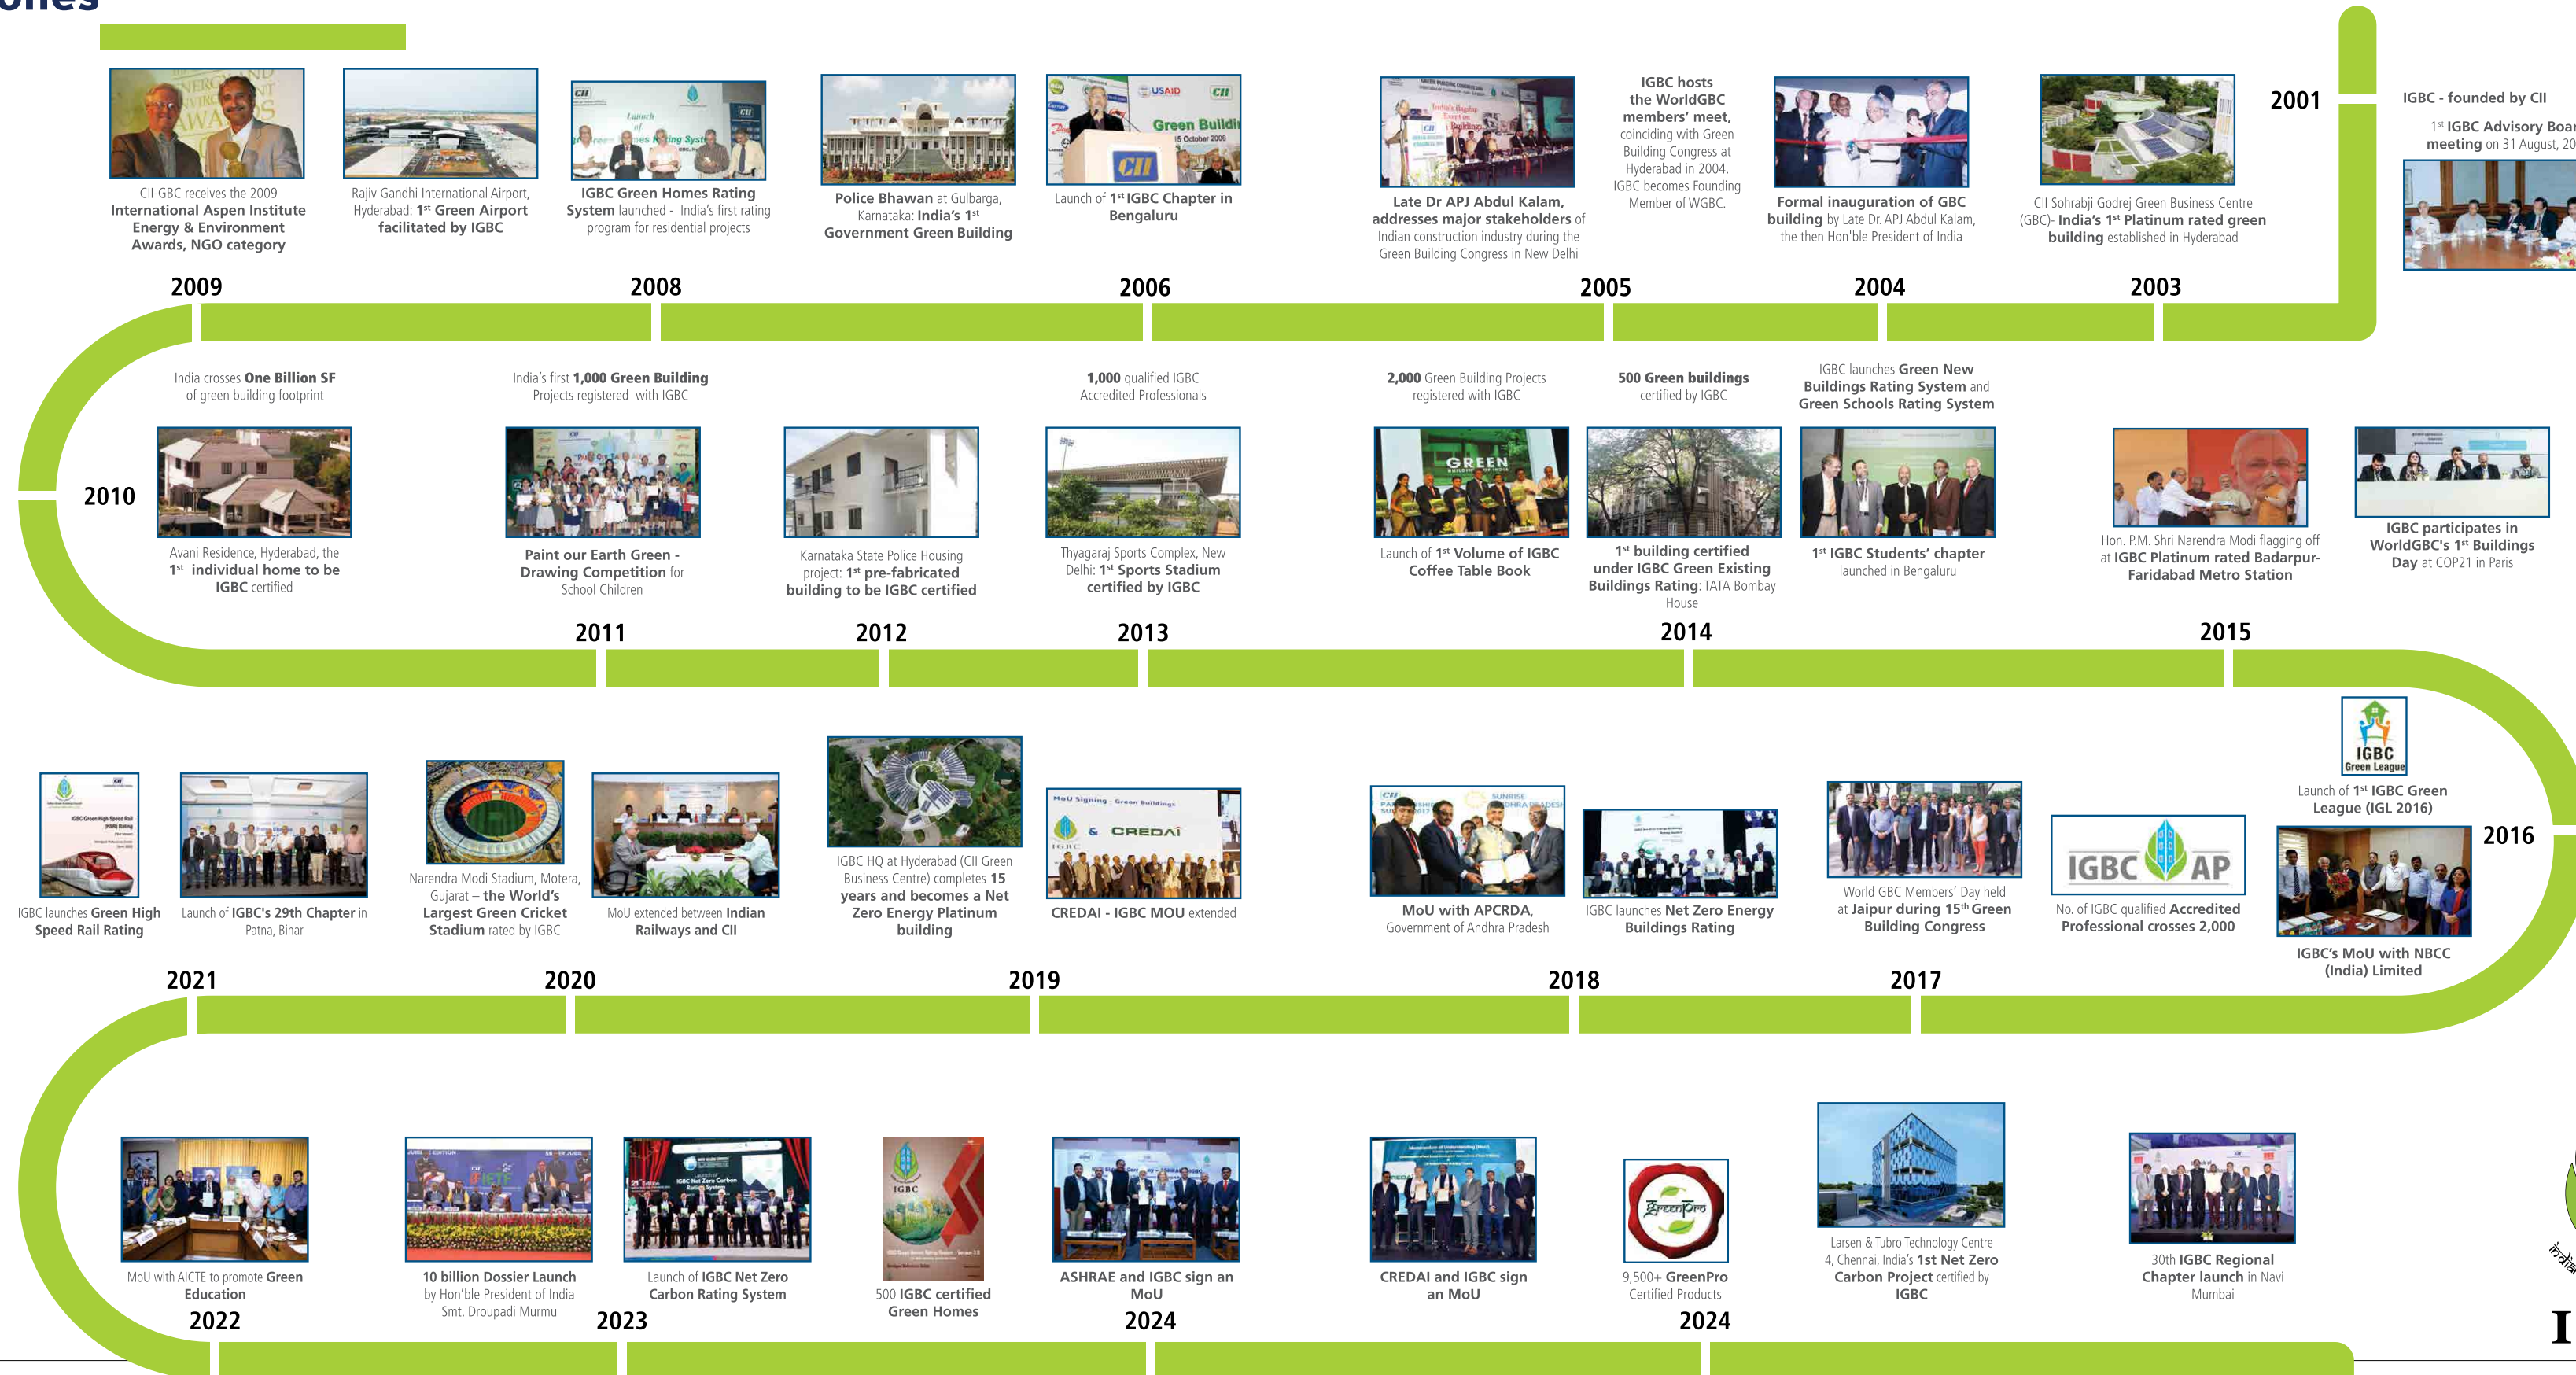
ones

2001

IGBC - founded by CII

$1^{st}$ IGBC Advisory Boar meeting on 31 August, 20

CII Sohrabji Godrej Green Business Centre (GBC)- India's $1^{st}$ Platinum rated green building established in Hyderabad

Formal inauguration of GBC building by Late Dr. APJ Abdul Kalam, the then Hon'ble President of India

IGBC hosts the WorldGBC members' meet, coinciding with Green Building Congress at Hyderabad in 2004. IGBC becomes Founding Member of WGBC.

Late Dr APJ Abdul Kalam, addresses major stakeholders of Indian construction industry during the Green Building Congress in New Delhi

Launch of $1^{st}$ IGBC Chapter in Bengaluru

Police Bhawan at Gulbarga, Karnataka: India's $1^{st}$ Government Green Building

IGBC Green Homes Rating System launched - India's first rating program for residential projects

Rajiv Gandhi International Airport, Hyderabad: $1^{st}$ Green Airport facilitated by IGBC

CII-GBC receives the 2009 International Aspen Institute Energy & Environment Awards, NGO category

2009

2008

2006

2005

2004

2003

2010

India crosses One Billion SF of green building footprint

Avani Residence, Hyderabad, the $1^{st}$ individual home to be IGBC certified

India's first 1,000 Green Building Projects registered with IGBC

Paint our Earth Green - Drawing Competition for School Children

Karnataka State Police Housing project: $1^{st}$ pre-fabricated building to be IGBC certified

1,000 qualified IGBC Accredited Professionals

Thyagaraj Sports Complex, New Delhi: $1^{st}$ Sports Stadium certified by IGBC

2,000 Green Building Projects registered with IGBC

Launch of $1^{st}$ Volume of IGBC Coffee Table Book

500 Green buildings certified by IGBC

$1^{st}$ building certified under IGBC Green Existing Buildings Rating: TATA Bombay House

IGBC launches Green New Buildings Rating System and Green Schools Rating System

$1^{st}$ IGBC Students' chapter launched in Bengaluru

Hon. P.M. Shri Narendra Modi flagging off at IGBC Platinum rated Badarpur-Faridabad Metro Station

IGBC participates in WorldGBC's $1^{st}$ Buildings Day at COP21 in Paris

2011

2012

2013

2014

2015

IGBC Green League

Launch of $1^{st}$ IGBC Green League (IGL 2016)

2016

IGBC's MoU with NBCC (India) Limited

IGBC AP

No. of IGBC qualified Accredited Professional crosses 2,000

World GBC Members' Day held at Jaipur during $15^{th}$ Green Building Congress

IGBC launches Net Zero Energy Buildings Rating

MoU with APCRDA, Government of Andhra Pradesh

CREDAI - IGBC MOU extended

IGBC HQ at Hyderabad (CII Green Business Centre) completes 15 years and becomes a Net Zero Energy Platinum building

MoU extended between Indian Railways and CII

Narendra Modi Stadium, Motera, Gujarat – the World's Largest Green Cricket Stadium rated by IGBC

Launch of IGBC's 29th Chapter in Patna, Bihar

IGBC launches Green High Speed Rail Rating

2021

2020

2019

2018

2017

MoU with AICTE to promote Green Education

2022

10 billion Dossier Launch by Hon'ble President of India Smt. Droupadi Murmu

Launch of IGBC Net Zero Carbon Rating System

2023

IGBC

500 IGBC certified Green Homes

ASHRAE and IGBC sign an MoU

2024

CREDAI and IGBC sign an MoU

GreenPro

9,500+ GreenPro Certified Products

2024

Larsen & Tubro Technology Centre 4, Chennai, India's 1st Net Zero Carbon Project certified by IGBC

30th IGBC Regional Chapter launch in Navi Mumbai

I